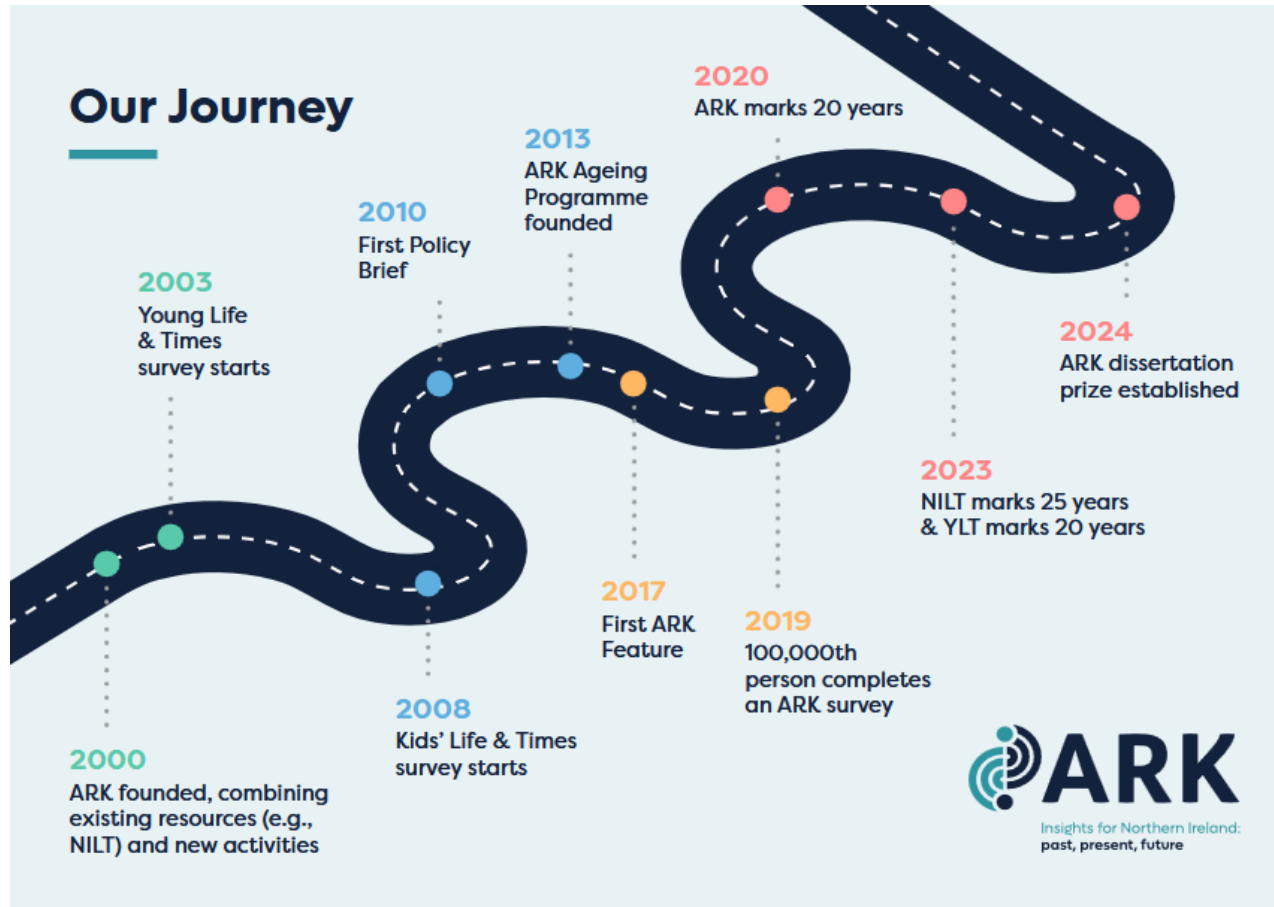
Our Journey

2000
ARK founded, combining existing resources (e.g., NILT) and new activities

2003
Young Life & Times survey starts

2008
Kids' Life & Times survey starts

2010
First Policy Brief

2013
ARK Ageing Programme founded

2017
First ARK Feature

2019
100,000th person completes an ARK survey

2020
ARK marks 20 years

2023
NILT marks 25 years & YLT marks 20 years

2024
ARK dissertation prize established

ARK
Insights for Northern Ireland:
past, present, future